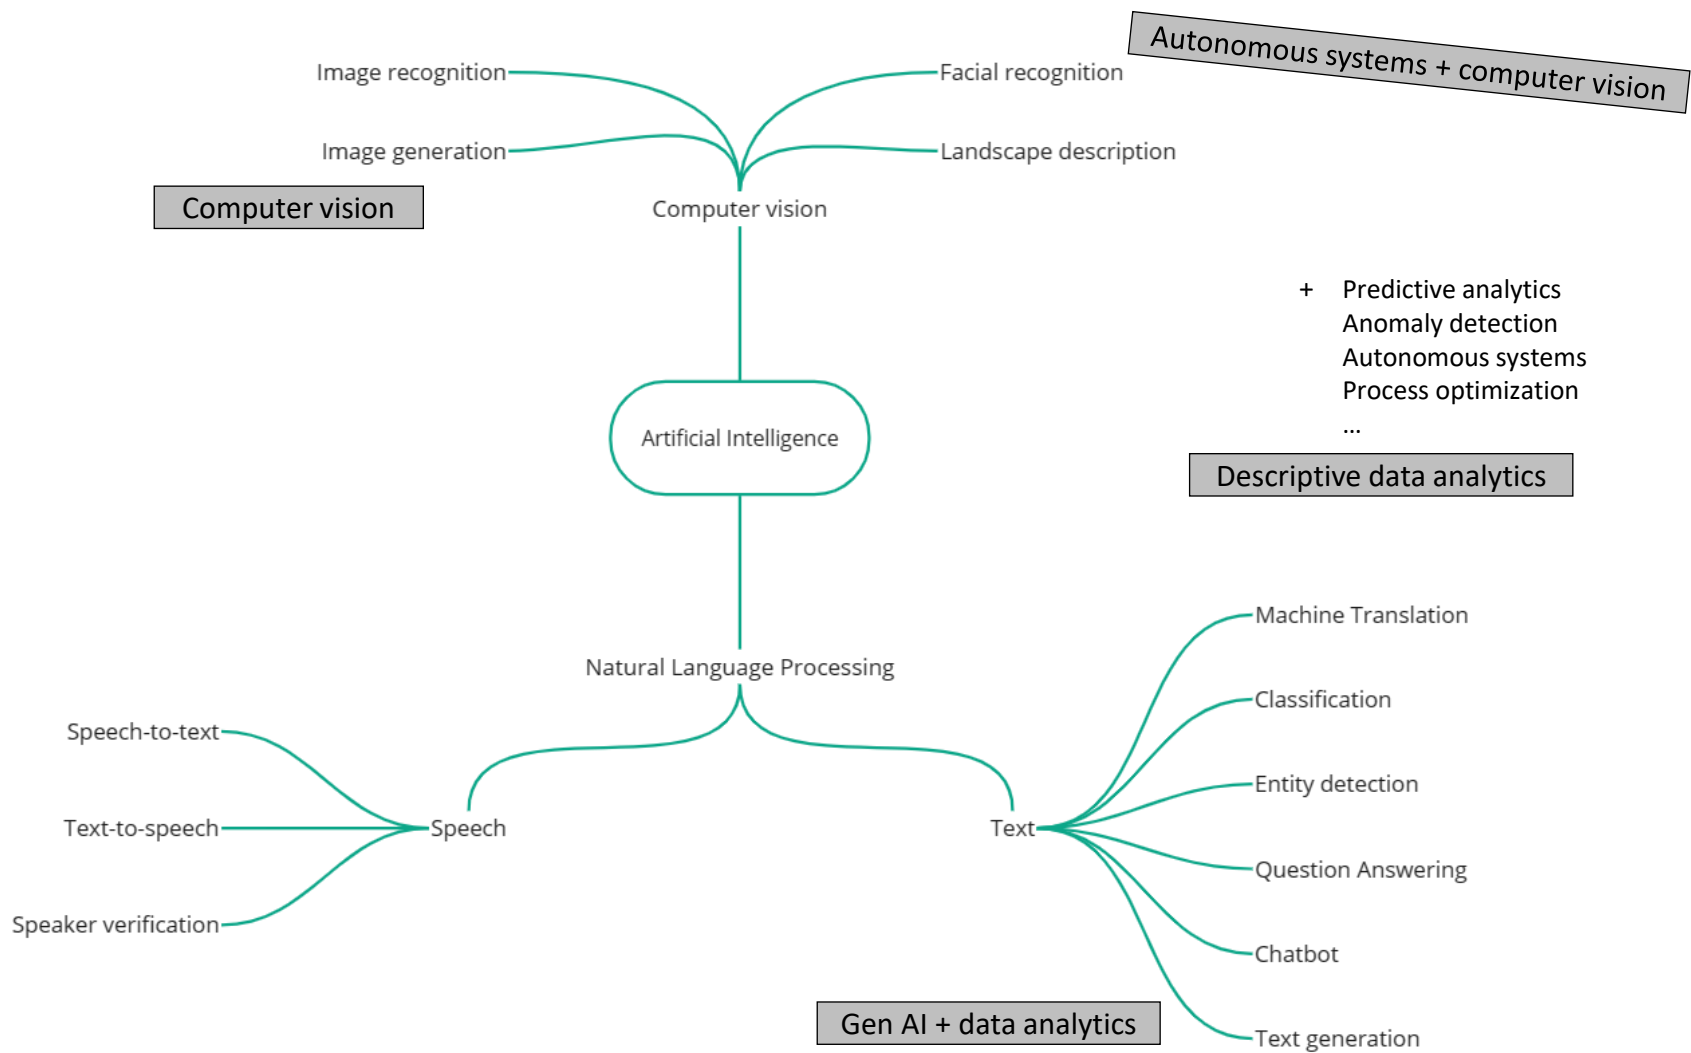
Image recognition
Facial recognition
Autonomous systems + computer vision
Image generation
Landscape description
Computer vision
Computer vision

+ Predictive analytics
Anomaly detection
Autonomous systems
Process optimization
...

Artificial Intelligence

Descriptive data analytics

Machine Translation
Natural Language Processing
Classification
Speech-to-text
Entity detection
Text-to-speech
Speech
Text
Question Answering
Speaker verification
Chatbot
Gen AI + data analytics
Text generation